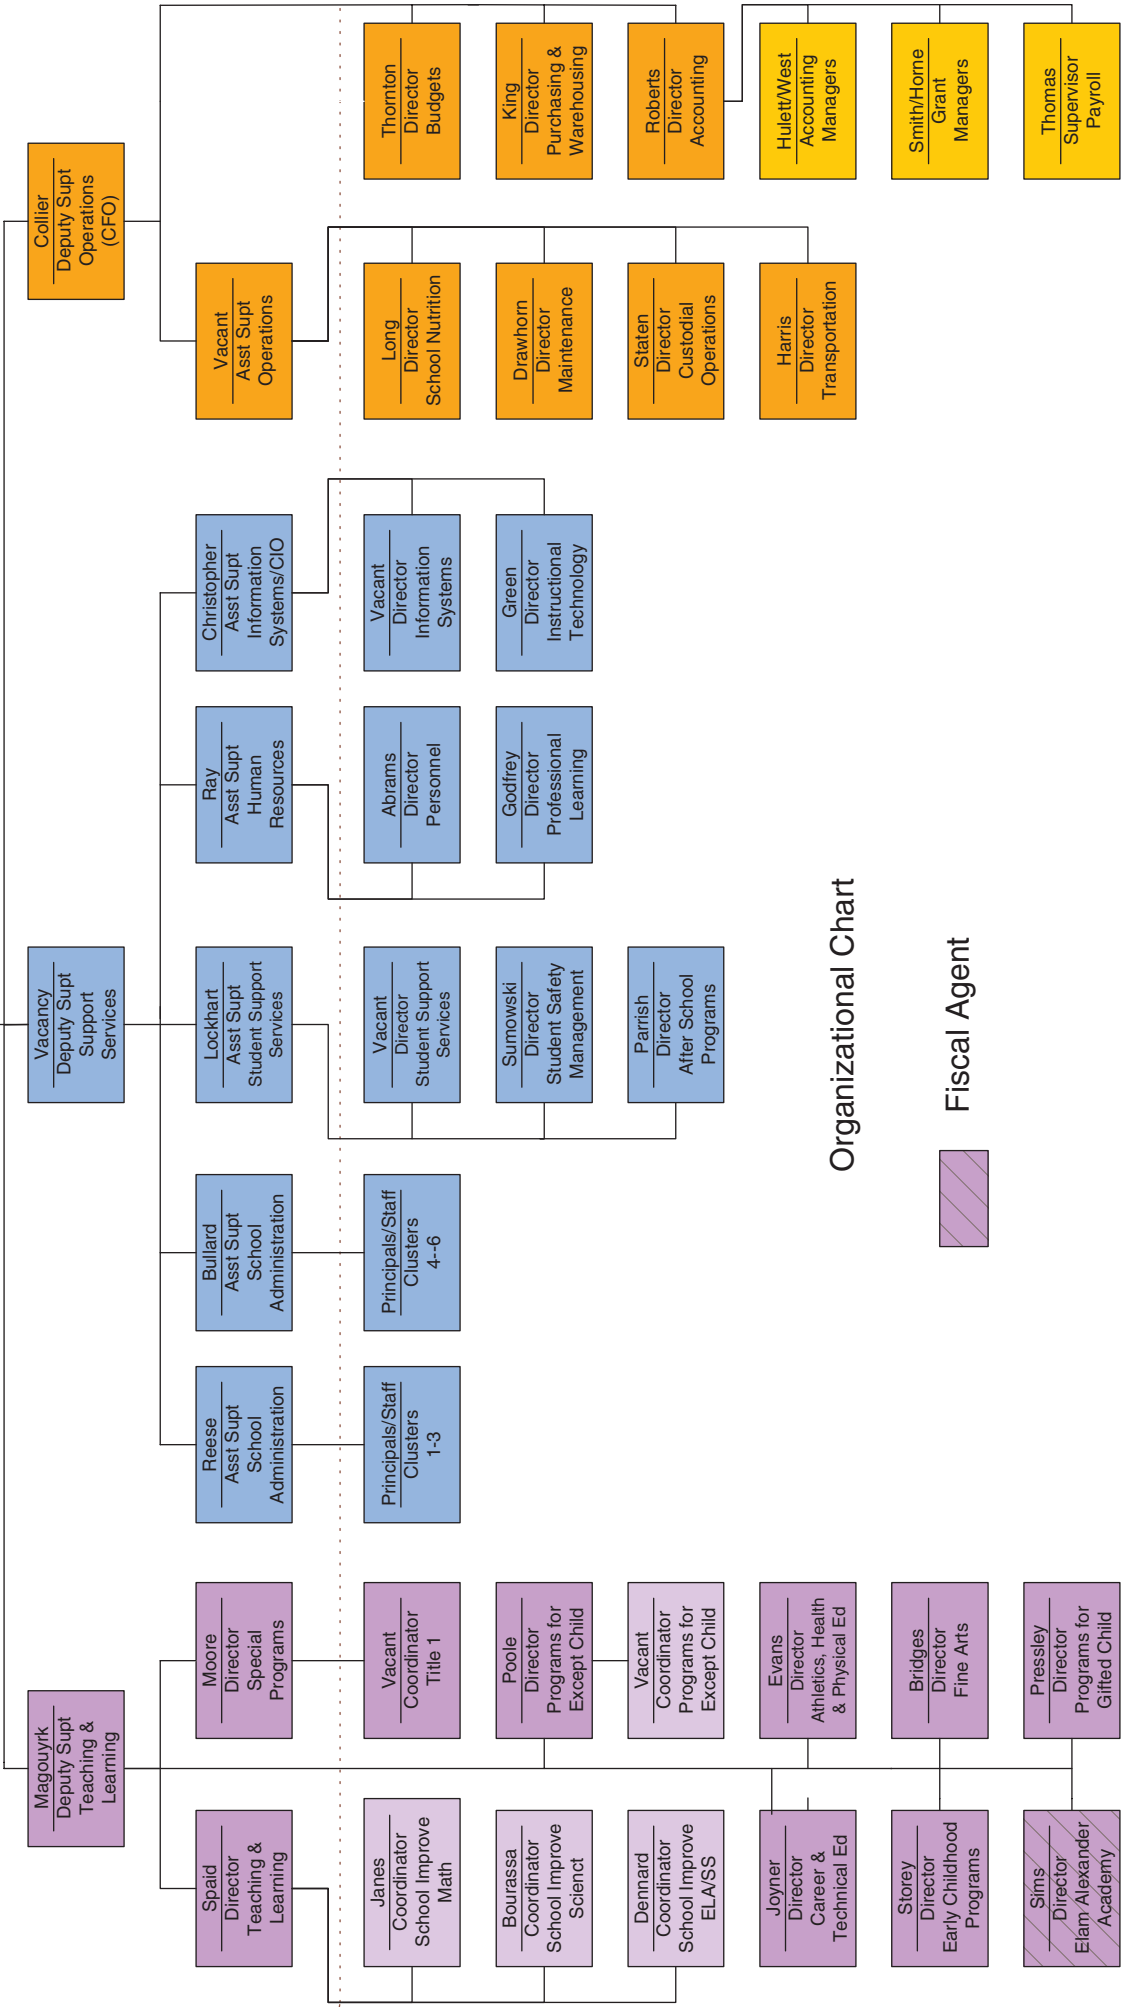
Collier
Deputy Supt
Operations
(CFO)

Thornton
Director
Budgets

King
Director
Purchasing &
Warehousing

Roberts
Director
Accounting

Hulett/West
Accounting
Managers

Smith/Horne
Grant
Managers

Thomas
Supervisor
Payroll

Vacant
Asst Supt
Operations

Long
Director
School Nutrition

Drawhorn
Director
Maintenance

Staten
Director
Custodial
Operations

Harris
Director
Transportation

Vacancy
Deputy Supt
Support
Services

Christopher
Asst Supt
Information
Systems/CIO

Vacant
Director
Information
Systems

Green
Director
Instructional
Technology

Ray
Asst Supt
Human
Resources

Abrams
Director
Personnel

Godfrey
Director
Professional
Learning

Lockhart
Asst Supt
Student Support
Services

Vacant
Director
Student Support
Services

Sumowski
Director
Student Safety
Management

Parrish
Director
After School
Programs

Bullard
Asst Supt
School
Administration

Principals/Staff
Clusters
4--6

Reese
Asst Supt
School
Administration

Principals/Staff
Clusters
1-3

Organizational Chart

Fiscal Agent

Magouyrk
Deputy Supt
Teaching &
Learning

Moore
Director
Special
Programs

Vacant
Coordinator
Title 1

Poole
Director
Programs for
Except Child

Vacant
Coordinator
Programs for
Except Child

Evans
Director
Athletics, Health
& Physical Ed

Bridges
Director
Fine Arts

Pressley
Director
Programs for
Gifted Child

Spaid
Director
Teaching &
Learning

Janes
Coordinator
School Improve
Math

Bourassa
Coordinator
School Improve
Scienct

Dennard
Coordinator
School Improve
ELA/SS

Joyner
Director
Career &
Technical Ed

Storey
Director
Early Childhood
Programs

Sims
Director
Elam Alexander
Academy